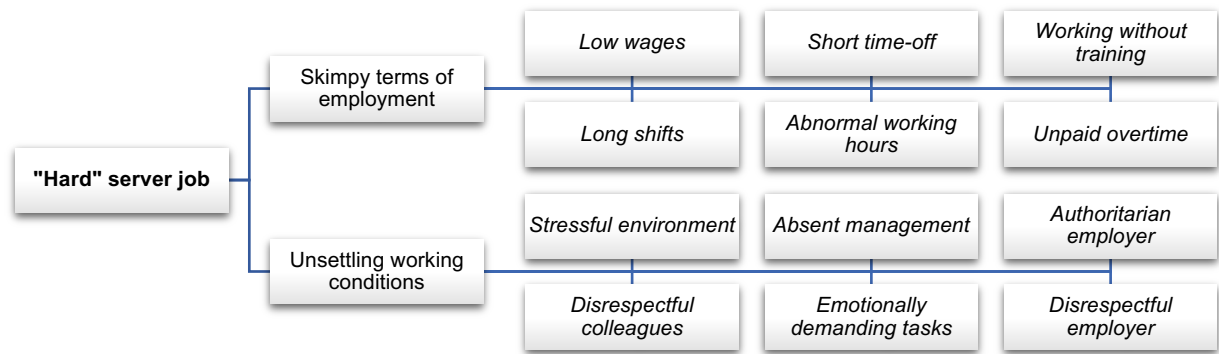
"Hard" server job

Skimpy terms of employment

*Low wages*

*Short time-off*

*Working without training*

*Long shifts*

*Abnormal working hours*

*Unpaid overtime*

Unsettling working conditions

*Stressful environment*

*Absent management*

*Authoritarian employer*

*Disrespectful colleagues*

*Emotionally demanding tasks*

*Disrespectful employer*